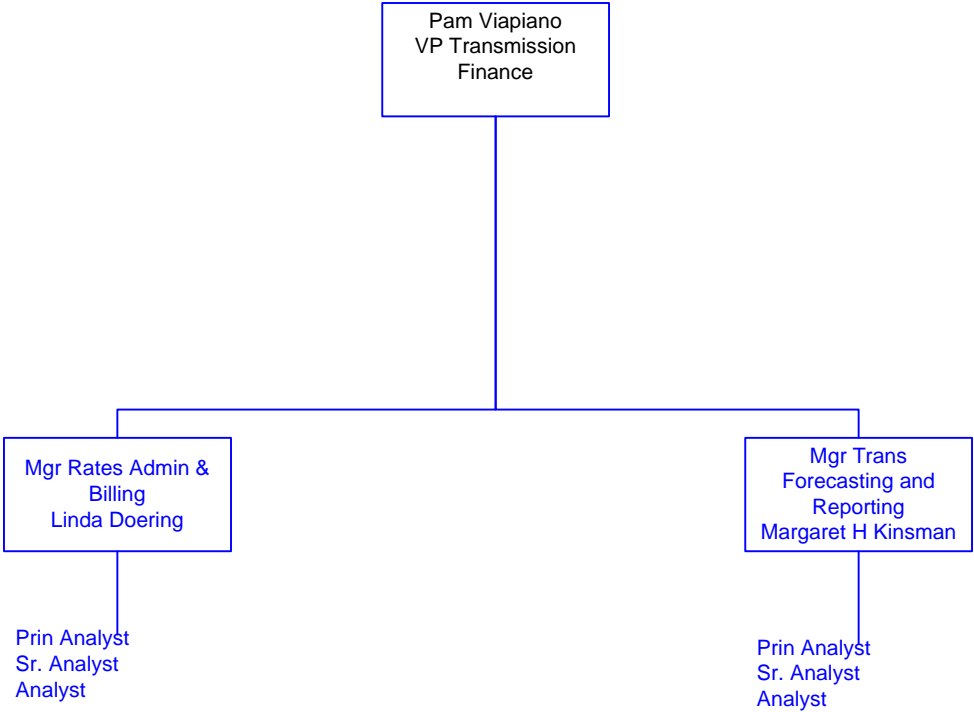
Pam Viapiano
VP Transmission
Finance

Mgr Rates Admin &
Billing
Linda Doering

Prin Analyst
Sr. Analyst
Analyst

Mgr Trans
Forecasting and
Reporting
Margaret H Kinsman

Prin Analyst
Sr. Analyst
Analyst